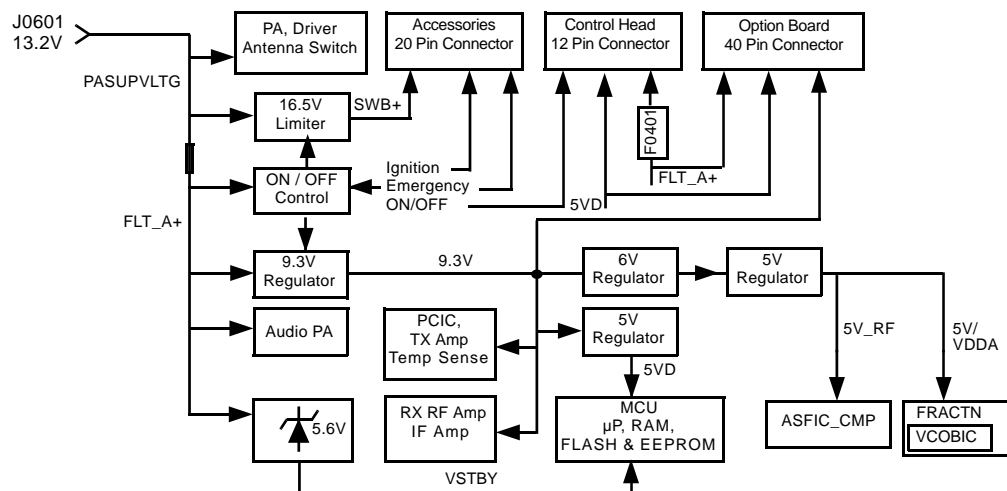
J0601
13.2V

PA, Driver
Antenna Switch

Accessories
20 Pin Connector

Control Head
12 Pin Connector

Option Board
40 Pin Connector

PASUPVLTG

16.5V
Limiter

SWB+

F0401

ON / OFF
Control

Ignition
Emergency
ON/OFF

FLT_A+

5VD

FLT_A+

9.3V
Regulator

9.3V

6V
Regulator

5V
Regulator

Audio PA

PCIC,
TX Amp
Temp Sense

5V
Regulator

5V_RF

5V/
VDDA

5VD

5.6V

RX RF Amp
IF Amp

MCU
µP, RAM,
FLASH & EEPROM

ASFIC_CMP

FRACTN
VCOBIC

VSTBY